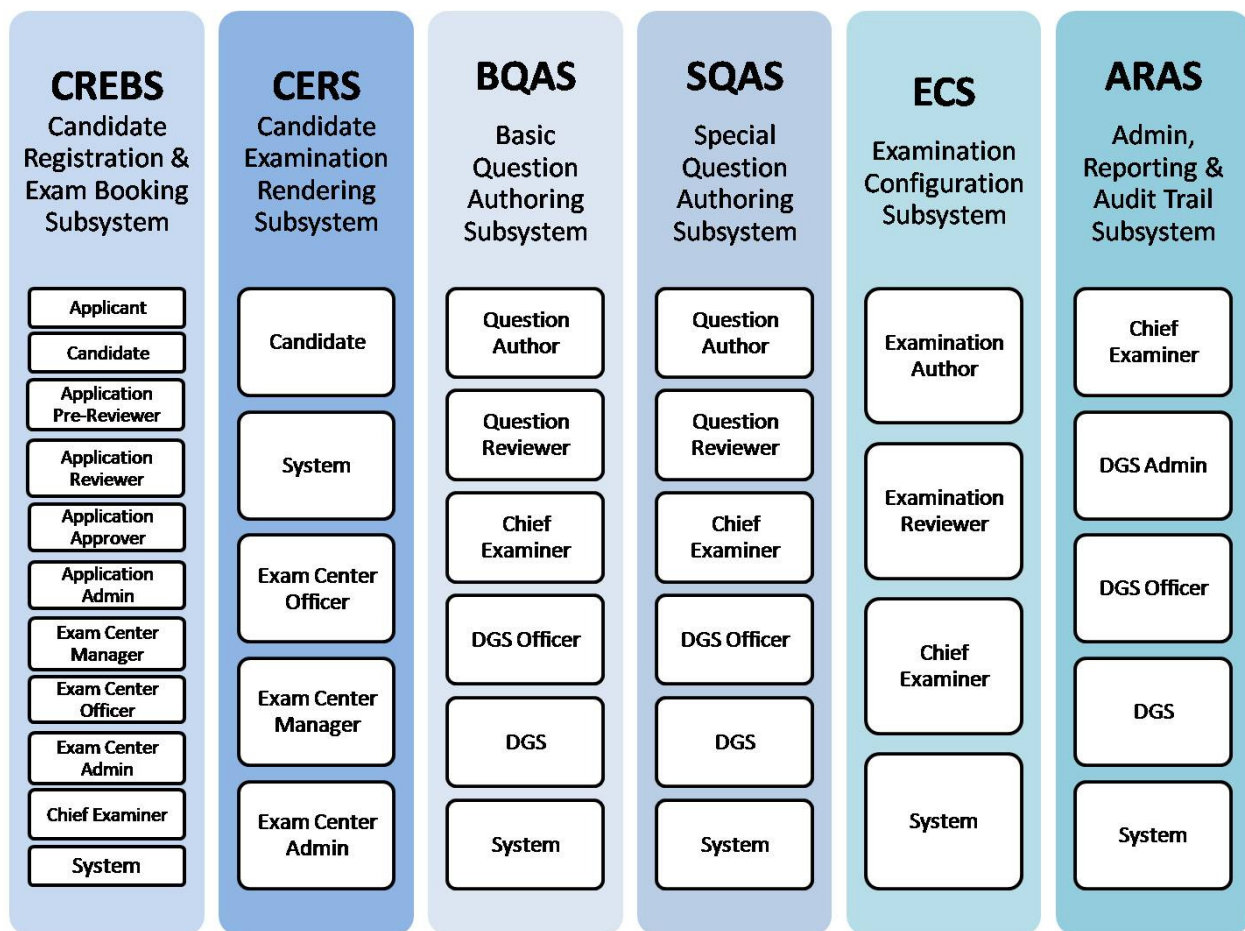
CREBS
Candidate Registration & Exam Booking Subsystem

Applicant

Candidate

Application Pre-Reviewer

Application Reviewer

Application Approver

Application Admin

Exam Center Manager

Exam Center Officer

Exam Center Admin

Chief Examiner

System

CERS
Candidate Examination Rendering Subsystem

Candidate

System

Exam Center Officer

Exam Center Manager

Exam Center Admin

BQAS
Basic Question Authoring Subsystem

Question Author

Question Reviewer

Chief Examiner

DGS Officer

DGS

System

SQAS
Special Question Authoring Subsystem

Question Author

Question Reviewer

Chief Examiner

DGS Officer

DGS

System

ECS
Examination Configuration Subsystem

Examination Author

Examination Reviewer

Chief Examiner

System

ARAS
Admin, Reporting & Audit Trail Subsystem

Chief Examiner

DGS Admin

DGS Officer

DGS

System